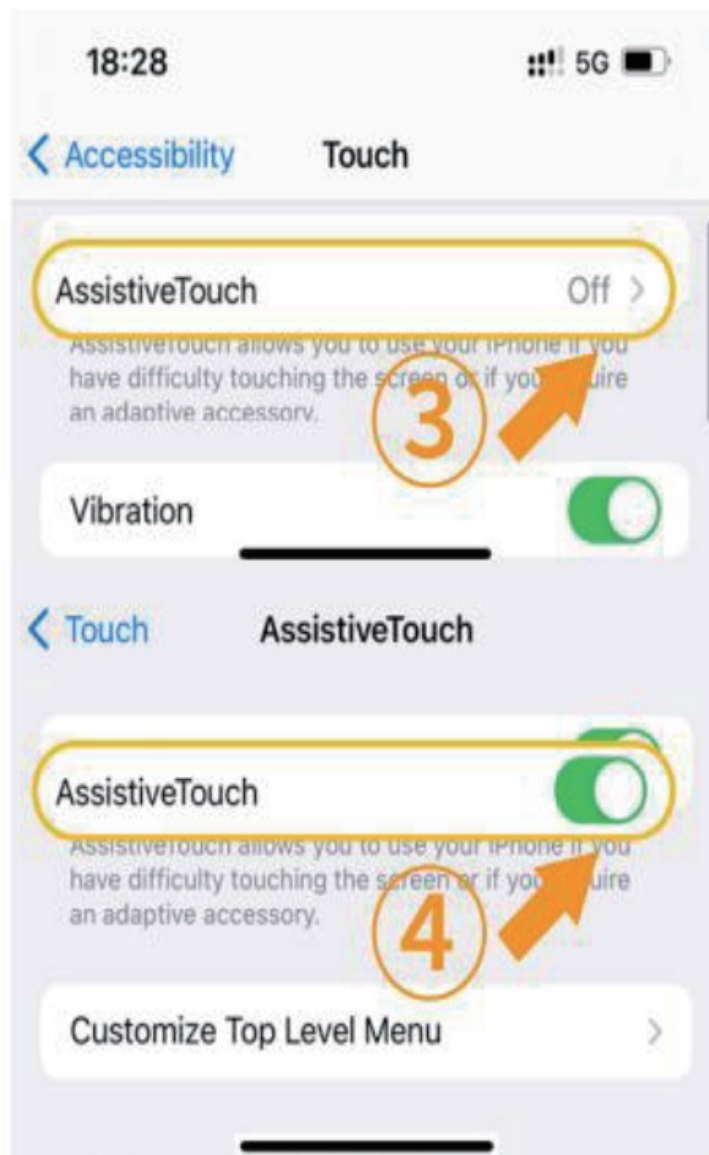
18:28

5G

Accessibility Touch

AssistiveTouch Off

AssistiveTouch allows you to use your iPhone if you have difficulty touching the screen or if you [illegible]uire an adaptive accessory.

3

Vibration

Touch AssistiveTouch

AssistiveTouch

AssistiveTouch allows you to use your iPhone if you have difficulty touching the screen or if you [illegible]uire an adaptive accessory.

4

Customize Top Level Menu